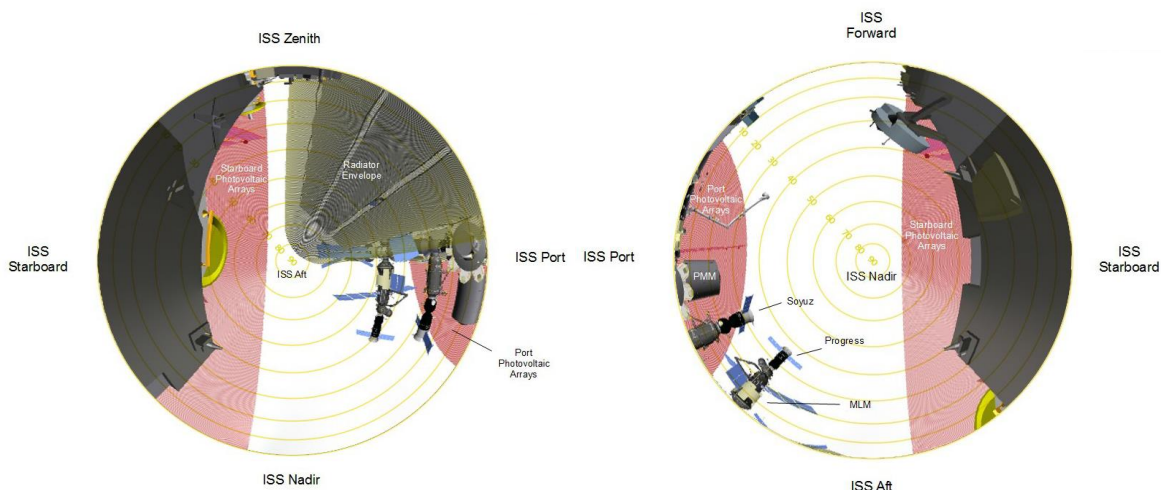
ISS Zenith

ISS Starboard

Starboard Photovoltaic Arrays

Radiator Envelope

ISS Aft

ISS Port

Port Photovoltaic Arrays

ISS Nadir

ISS Forward

ISS Port

Port Photovoltaic Arrays

PMM

Starboard Photovoltaic Arrays

ISS Nadir

ISS Starboard

Soyuz

Progress

MLM

ISS Aft